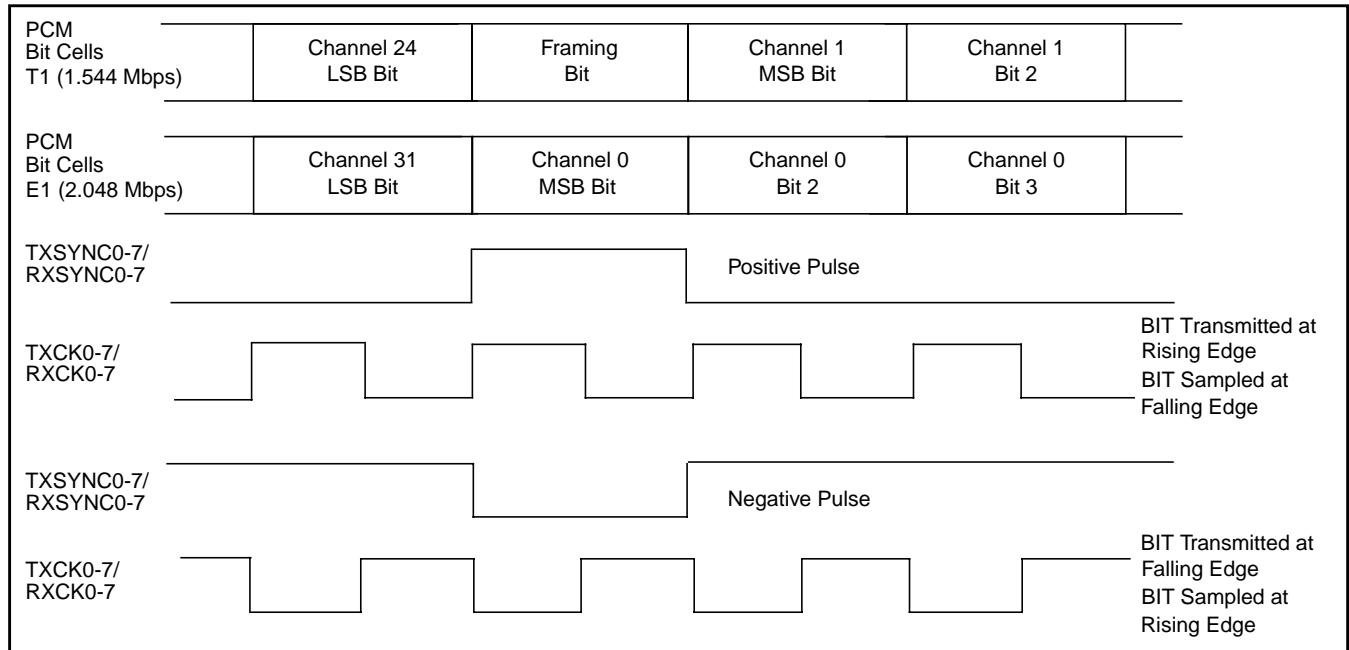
PCM
Bit Cells
T1 (1.544 Mbps)

Channel 24
LSB Bit

Framing
Bit

Channel 1
MSB Bit

Channel 1
Bit 2

PCM
Bit Cells
E1 (2.048 Mbps)

Channel 31
LSB Bit

Channel 0
MSB Bit

Channel 0
Bit 2

Channel 0
Bit 3

TXSYNC0-7/
RXSYNC0-7

Positive Pulse

TXCK0-7/
RXCK0-7

BIT Transmitted at
Rising Edge
BIT Sampled at
Falling Edge

TXSYNC0-7/
RXSYNC0-7

Negative Pulse

TXCK0-7/
RXCK0-7

BIT Transmitted at
Falling Edge
BIT Sampled at
Rising Edge